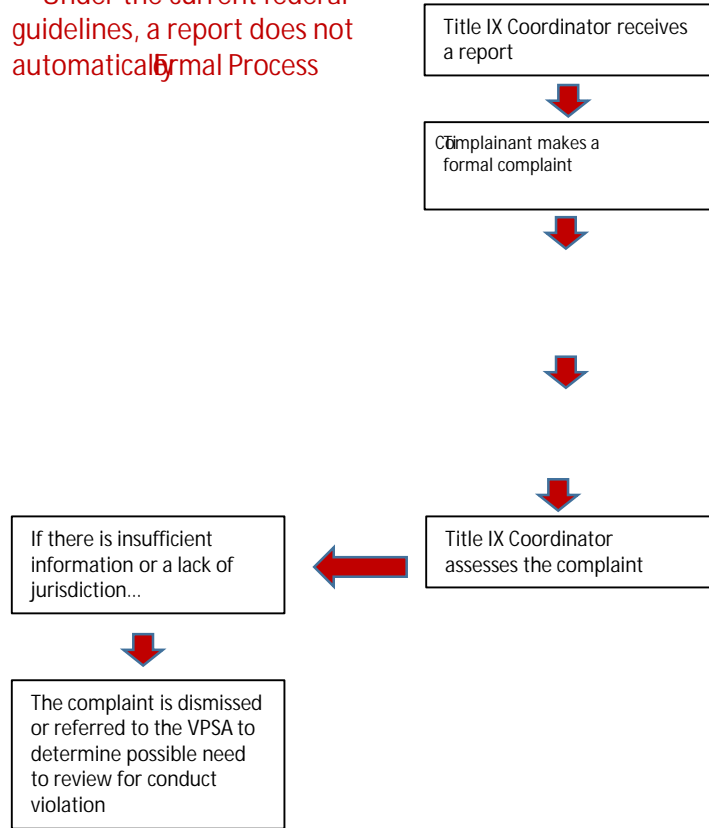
Under the current federal guidelines, a report does not automaticallFormal Process

Title IX Coordinator receives a report

Complainant makes a formal complaint

Title IX Coordinator assesses the complaint

If there is insufficient information or a lack of jurisdiction…

The complaint is dismissed or referred to the VPSA to determine possible need to review for conduct violation